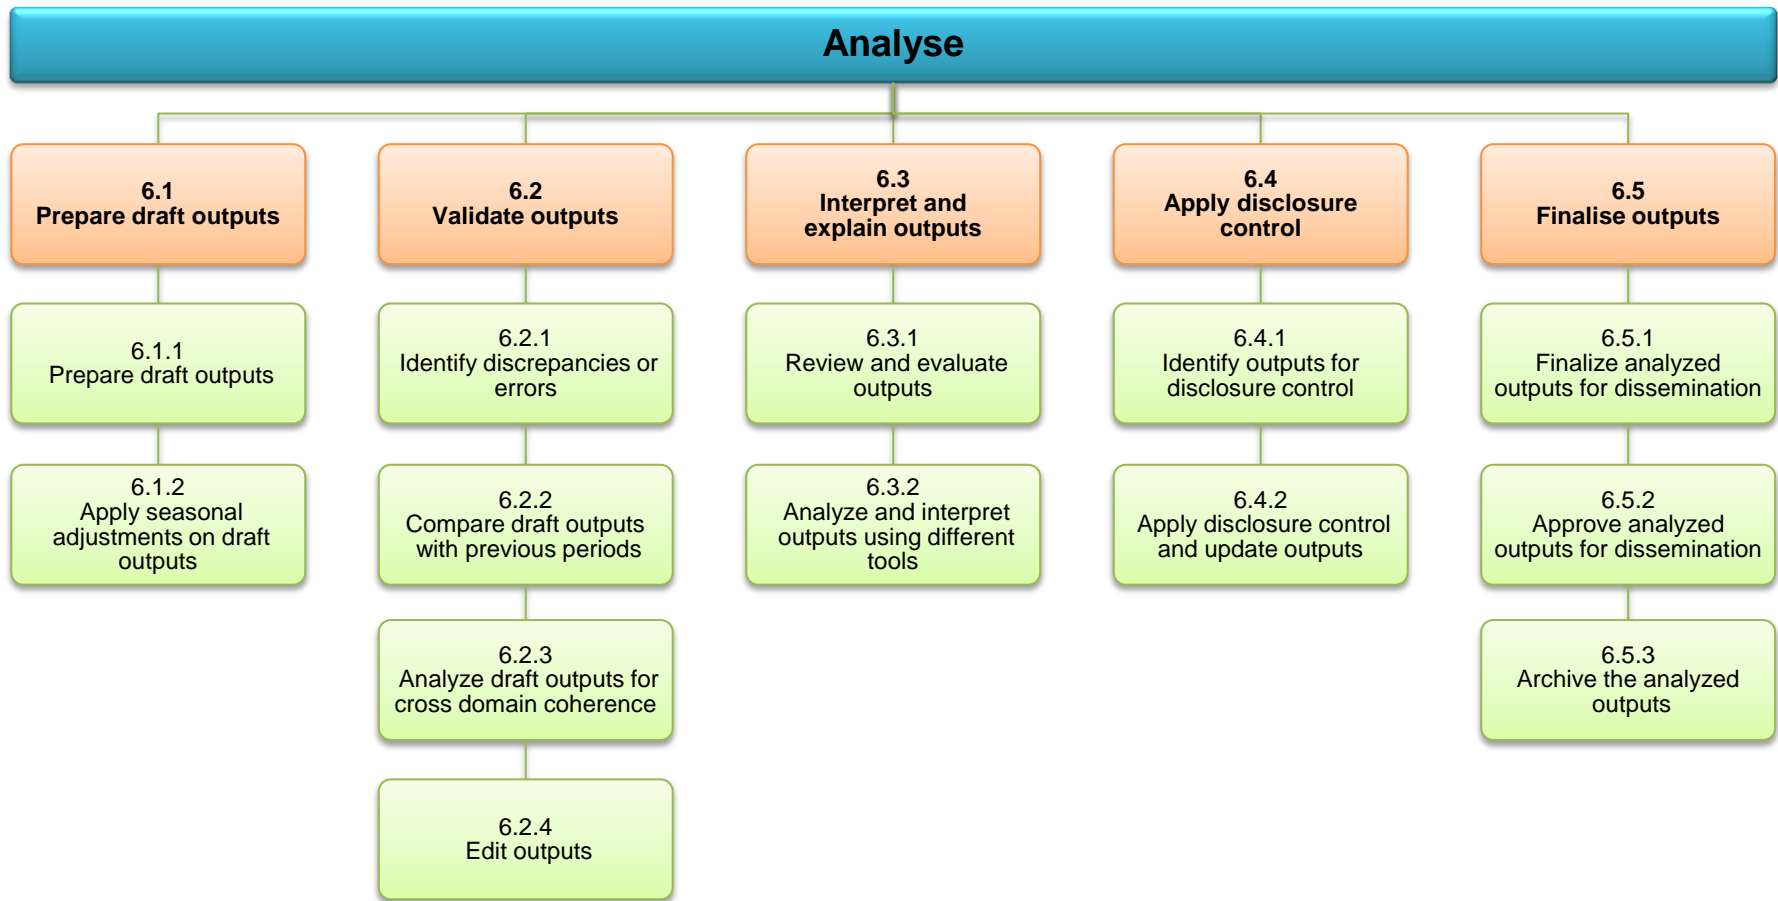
Analyse

6.1
Prepare draft outputs

6.1.1
Prepare draft outputs

6.1.2
Apply seasonal adjustments on draft outputs

6.2
Validate outputs

6.2.1
Identify discrepancies or errors

6.2.2
Compare draft outputs with previous periods

6.2.3
Analyze draft outputs for cross domain coherence

6.2.4
Edit outputs

6.3
Interpret and explain outputs

6.3.1
Review and evaluate outputs

6.3.2
Analyze and interpret outputs using different tools

6.4
Apply disclosure control

6.4.1
Identify outputs for disclosure control

6.4.2
Apply disclosure control and update outputs

6.5
Finalise outputs

6.5.1
Finalize analyzed outputs for dissemination

6.5.2
Approve analyzed outputs for dissemination

6.5.3
Archive the analyzed outputs